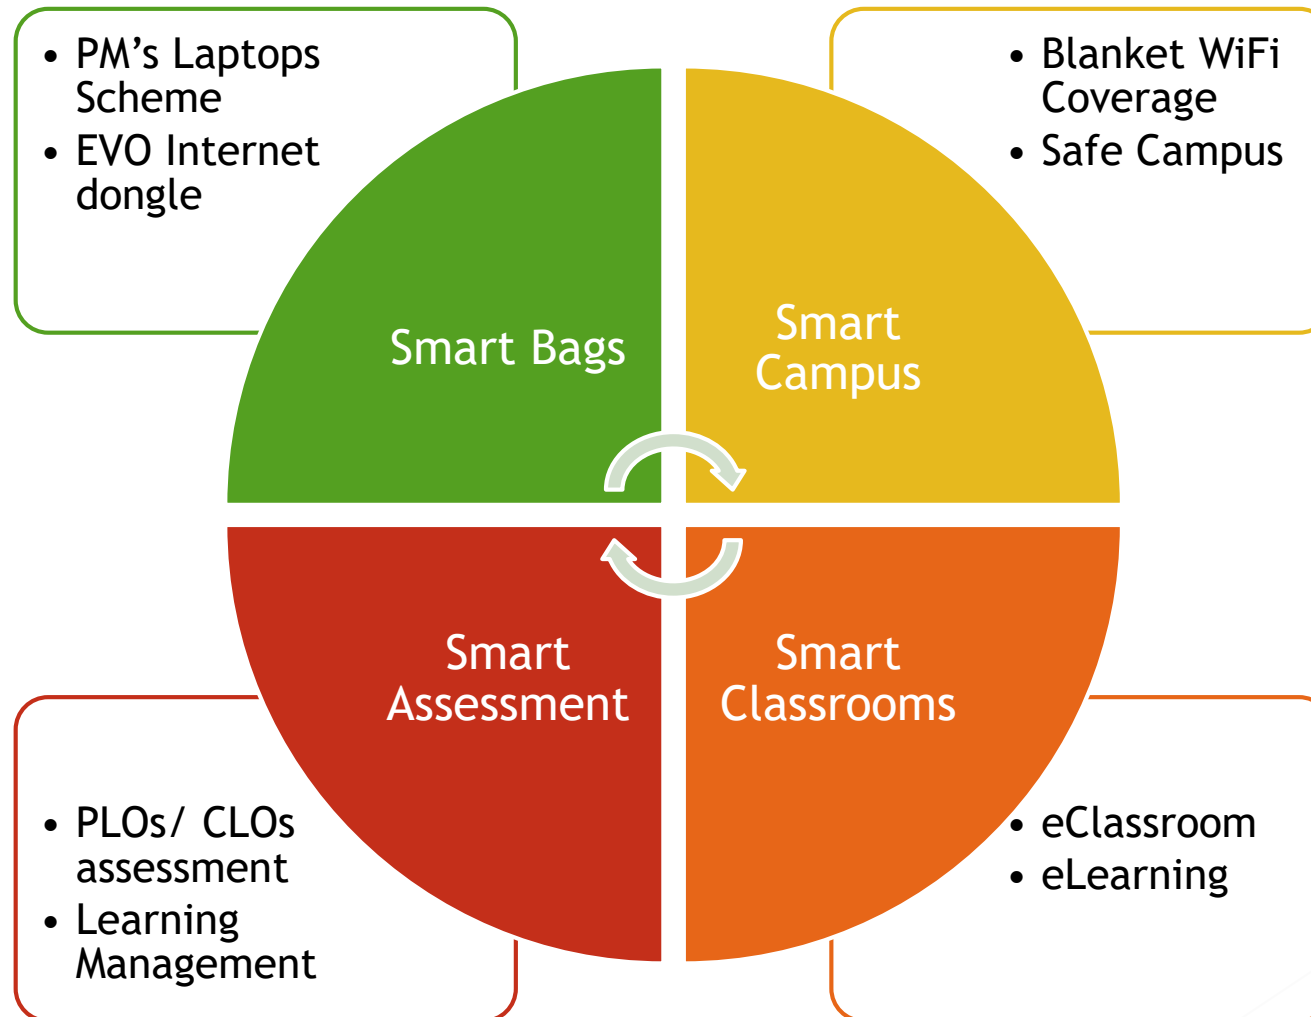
• PM’s Laptops Scheme
• EVO Internet dongle

• Blanket WiFi Coverage
• Safe Campus

Smart Bags

Smart Campus

Smart Assessment

Smart Classrooms

• PLOs/ CLOs assessment
• Learning Management

• eClassroom
• eLearning